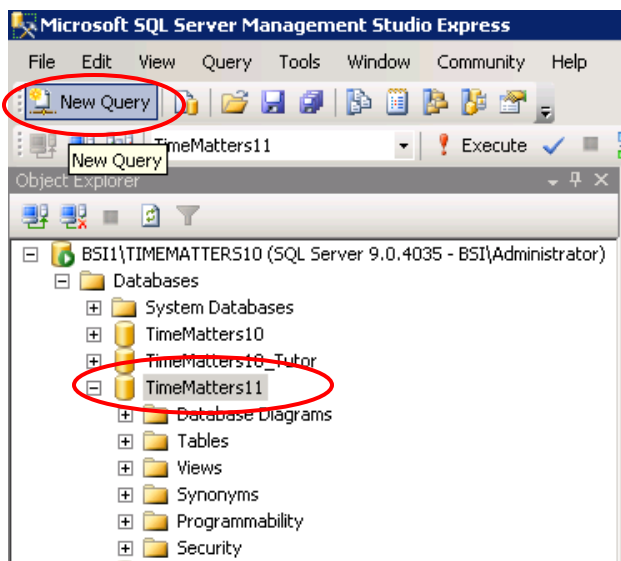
Microsoft SQL Server Management Studio Express

File Edit View Query Tools Window Community Help

New Query

TimeMatters11

Execute

New Query

Object Explorer

BSI1\TIMEMATTERS10 (SQL Server 9.0.4035 - BSI\Administrator)

Databases

System Databases

TimeMatters10

TimeMatters10_Tutor

TimeMatters11

Database Diagrams

Tables

Views

Synonyms

Programmability

Security